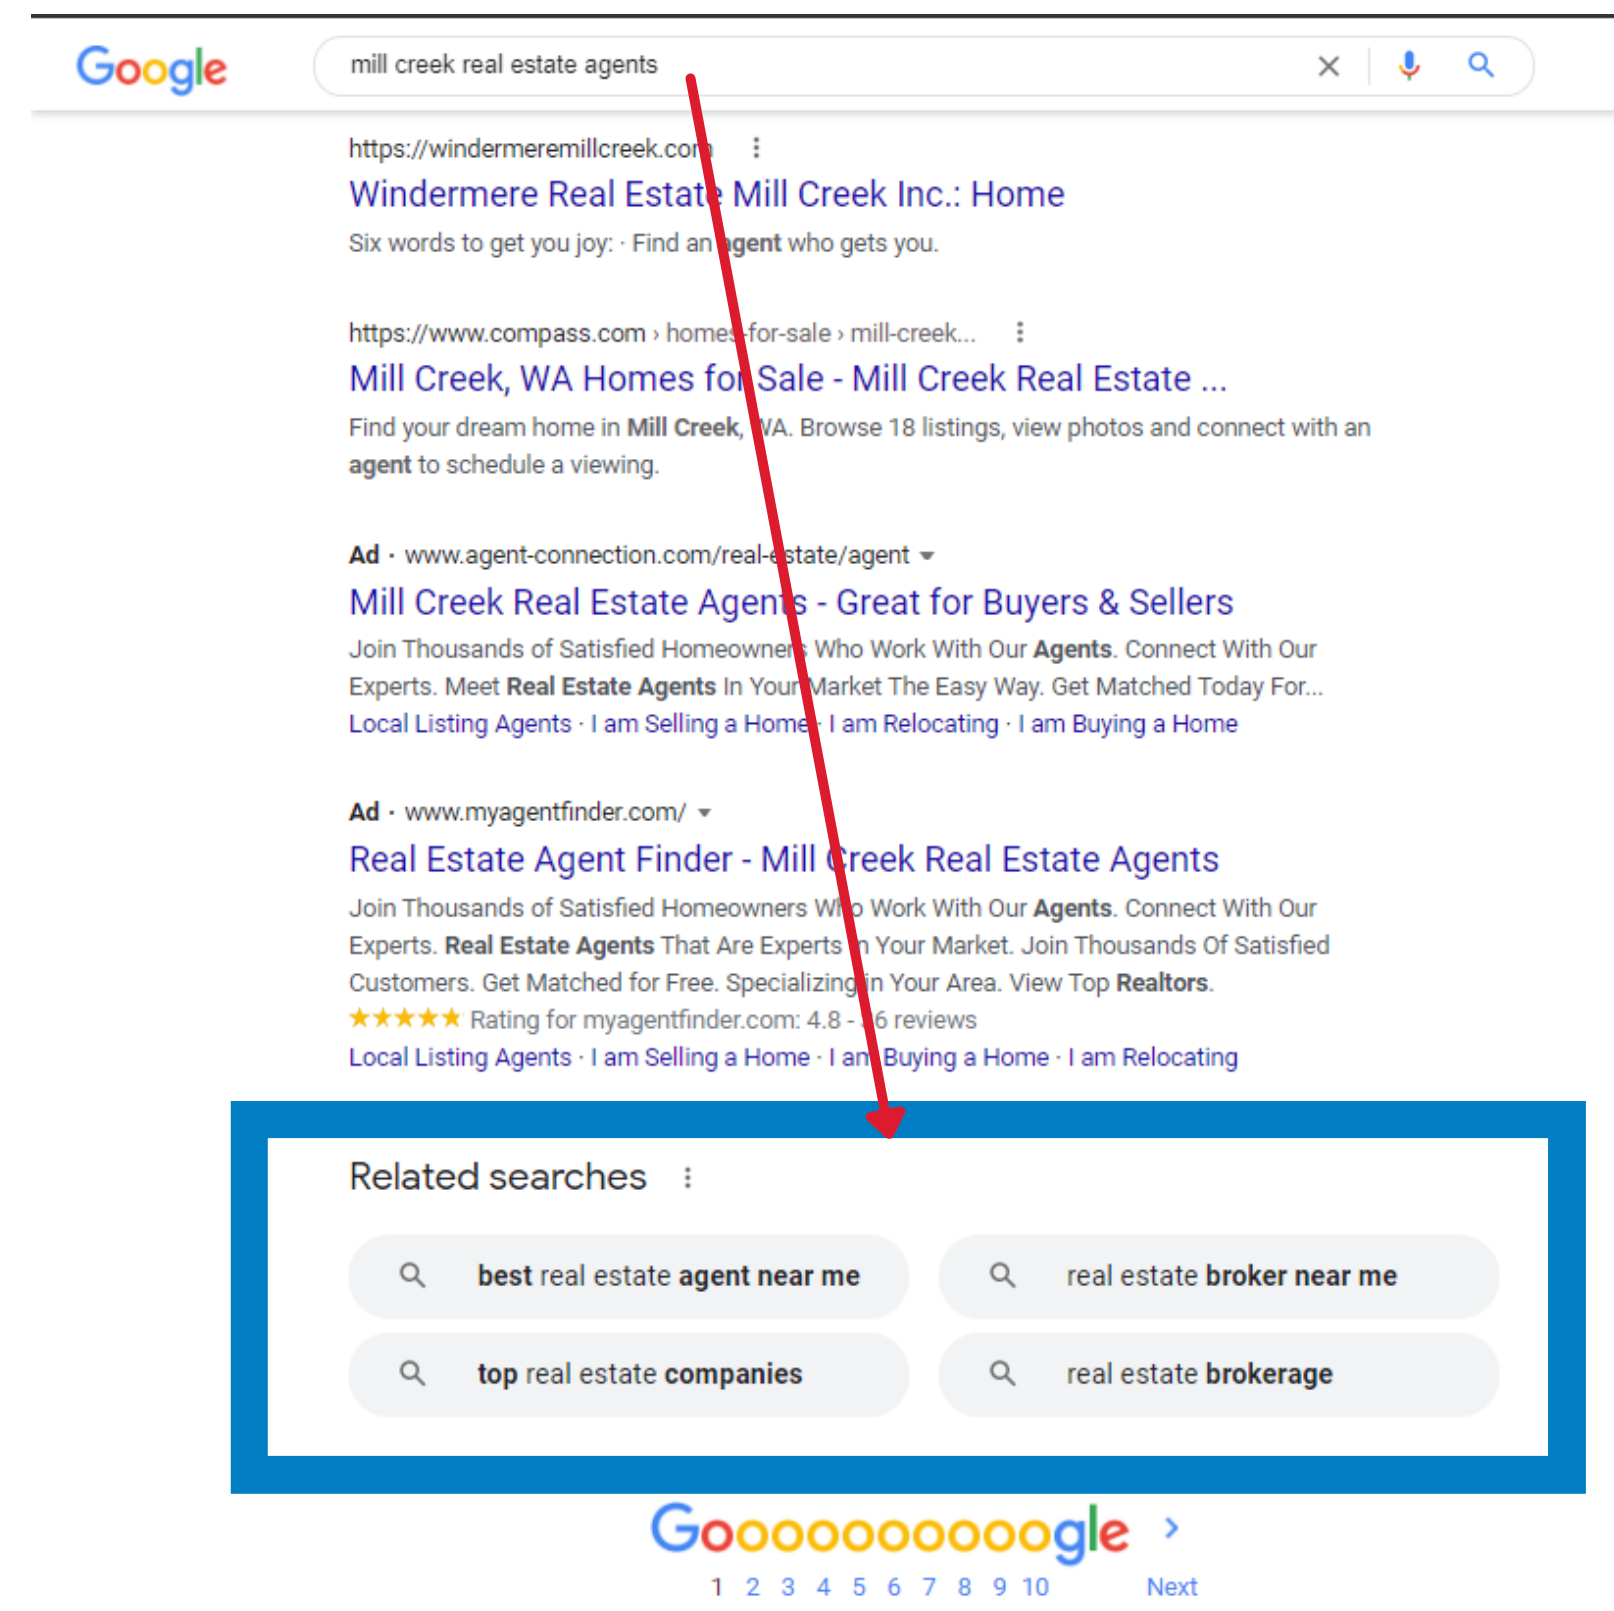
Google

mill creek real estate agents

https://windermeremillcreek.com

Windermere Real Estate Mill Creek Inc.: Home

Six words to get you joy: · Find an agent who gets you.

https://www.compass.com › homes-for-sale › mill-creek...

Mill Creek, WA Homes for Sale - Mill Creek Real Estate ...

Find your dream home in Mill Creek, WA. Browse 18 listings, view photos and connect with an agent to schedule a viewing.

Ad · www.agent-connection.com/real-estate/agent

Mill Creek Real Estate Agents - Great for Buyers & Sellers

Join Thousands of Satisfied Homeowners Who Work With Our Agents. Connect With Our Experts. Meet Real Estate Agents In Your Market The Easy Way. Get Matched Today For...

Local Listing Agents · I am Selling a Home · I am Relocating · I am Buying a Home

Ad · www.myagentfinder.com/

Real Estate Agent Finder - Mill Creek Real Estate Agents

Join Thousands of Satisfied Homeowners Who Work With Our Agents. Connect With Our Experts. Real Estate Agents That Are Experts In Your Market. Join Thousands Of Satisfied Customers. Get Matched for Free. Specializing in Your Area. View Top Realtors.

★★★★★ Rating for myagentfinder.com: 4.8 - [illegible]6 reviews

Local Listing Agents · I am Selling a Home · I am Buying a Home · I am Relocating

Related searches

best real estate agent near me

real estate broker near me

top real estate companies

real estate brokerage

Goooooooooogle

1 2 3 4 5 6 7 8 9 10 Next